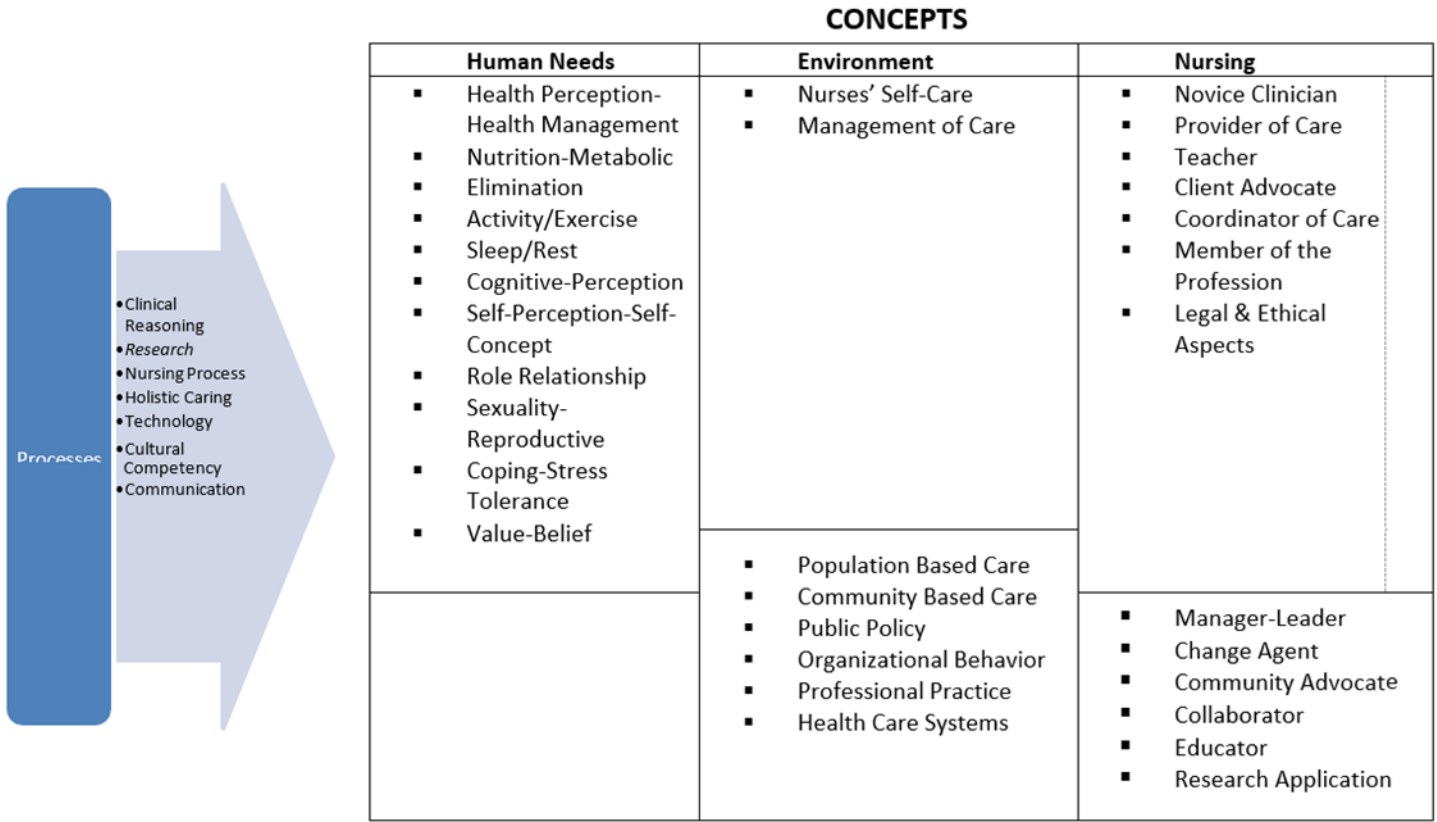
Processes

• Clinical Reasoning
• *Research*
• Nursing Process
• Holistic Caring
• Technology
• Cultural Competency
• Communication

CONCEPTS

| Human Needs | Environment | Nursing |
|---|---|---|
| ▪ Health Perception-Health Management<br>▪ Nutrition-Metabolic<br>▪ Elimination<br>▪ Activity/Exercise<br>▪ Sleep/Rest<br>▪ Cognitive-Perception<br>▪ Self-Perception-Self-Concept<br>▪ Role Relationship<br>▪ Sexuality-Reproductive<br>▪ Coping-Stress Tolerance<br>▪ Value-Belief | ▪ Nurses' Self-Care<br>▪ Management of Care | ▪ Novice Clinician<br>▪ Provider of Care<br>▪ Teacher<br>▪ Client Advocate<br>▪ Coordinator of Care<br>▪ Member of the Profession<br>▪ Legal & Ethical Aspects |
| | ▪ Population Based Care<br>▪ Community Based Care<br>▪ Public Policy<br>▪ Organizational Behavior<br>▪ Professional Practice<br>▪ Health Care Systems | ▪ Manager-Leader<br>▪ Change Agent<br>▪ Community Advocate<br>▪ Collaborator<br>▪ Educator<br>▪ Research Application |